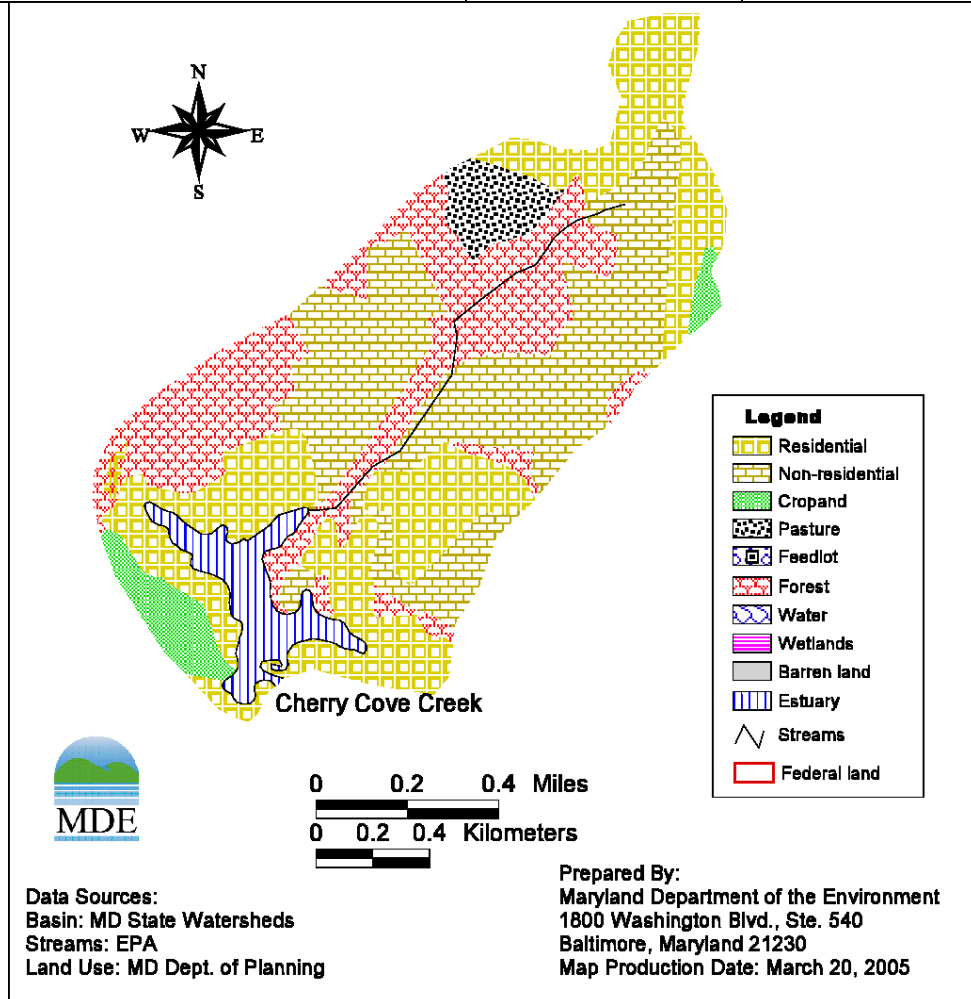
N
W
E
S

Legend
Residential
Non-residential
Cropand
Pasture
Feedlot
Forest
Water
Wetlands
Barren land
Estuary
Streams
Federal land

Cherry Cove Creek

MDE

0 0.2 0.4 Miles
0 0.2 0.4 Kilometers

Data Sources:
Basin: MD State Watersheds
Streams: EPA
Land Use: MD Dept. of Planning

Prepared By:
Maryland Department of the Environment
1800 Washington Blvd., Ste. 540
Baltimore, Maryland 21230
Map Production Date: March 20, 2005